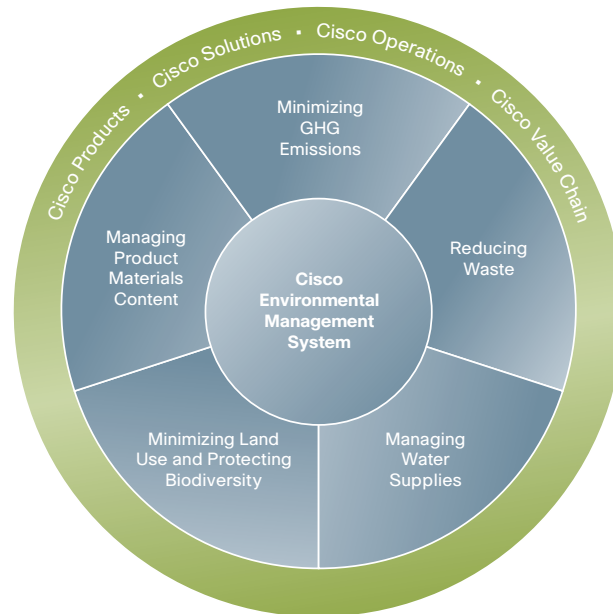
Cisco Products • Cisco Solutions • Cisco Operations • Cisco Value Chain

Minimizing GHG Emissions

Reducing Waste

Managing Water Supplies

Minimizing Land Use and Protecting Biodiversity

Managing Product Materials Content

Cisco Environmental Management System